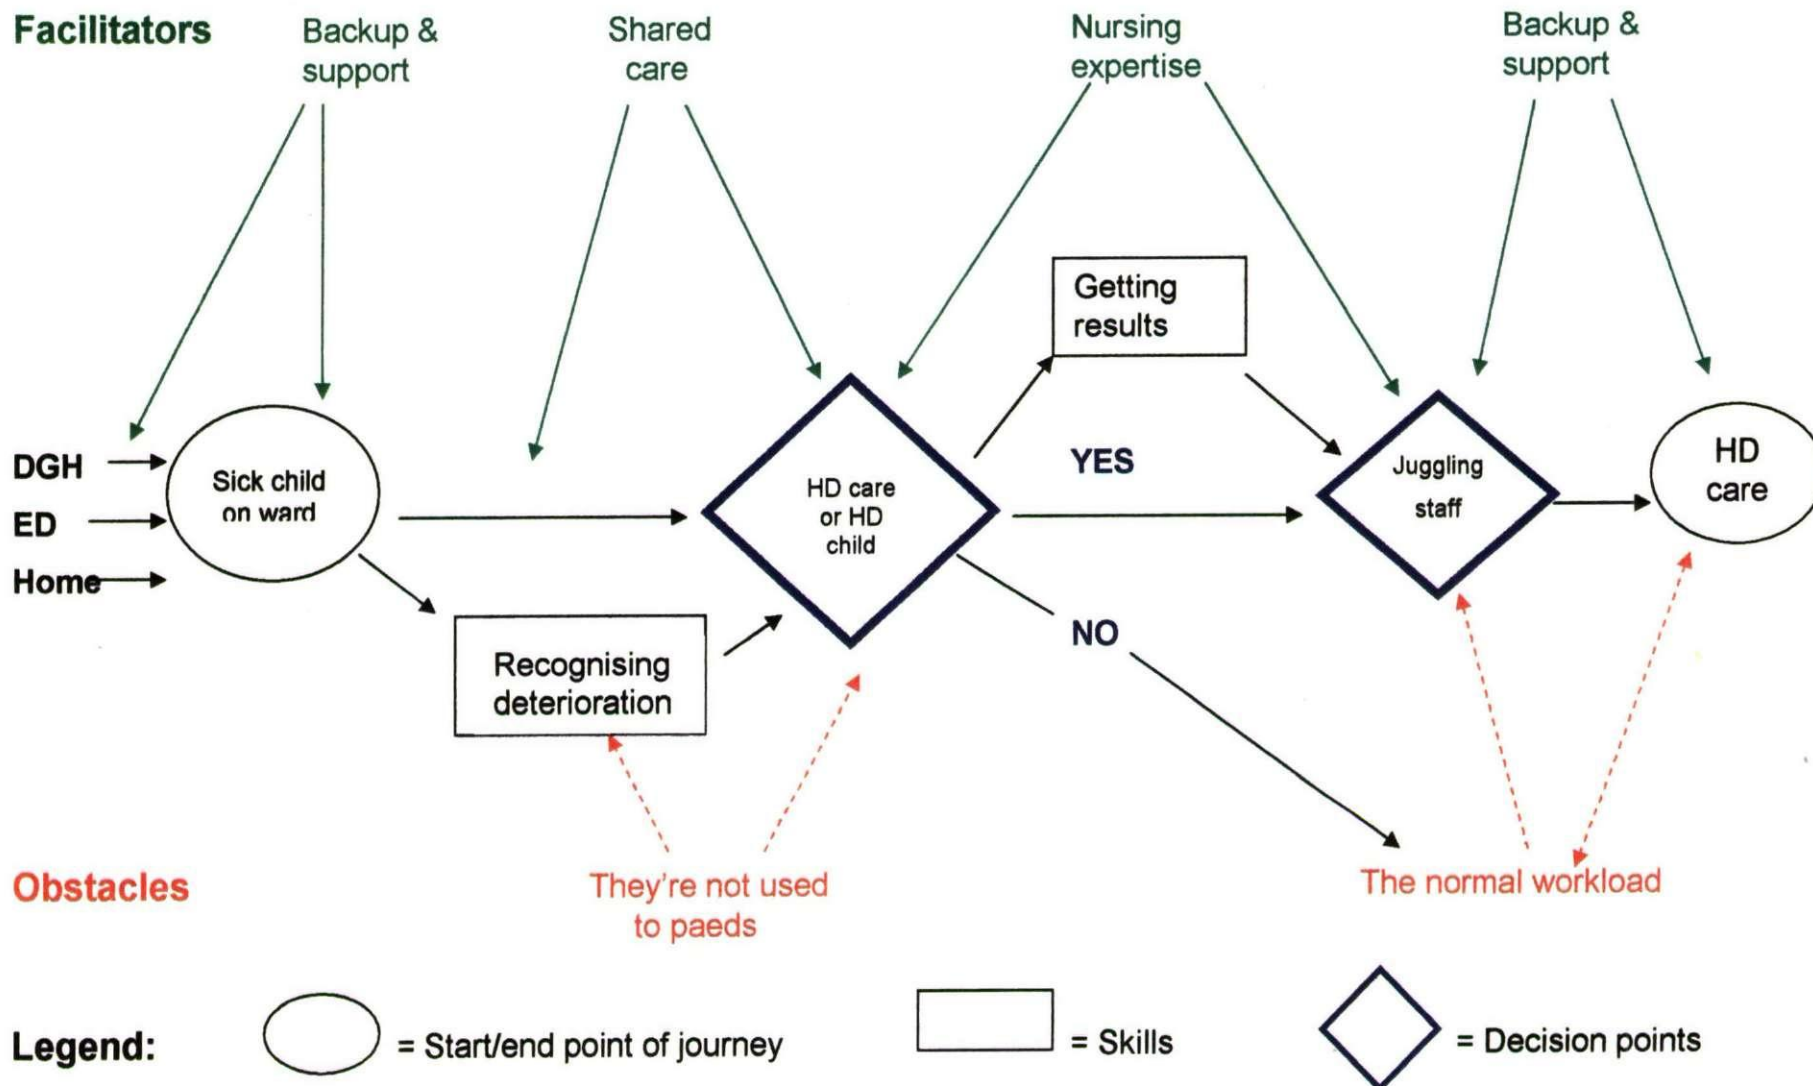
Facilitators

Backup & support

Shared care

Nursing expertise

Backup & support

Getting results

DGH

ED

Home

Sick child on ward

HD care or HD child

YES

Juggling staff

HD care

Recognising deterioration

NO

Obstacles

They're not used to paeds

The normal workload

Legend:

= Start/end point of journey

= Skills

= Decision points